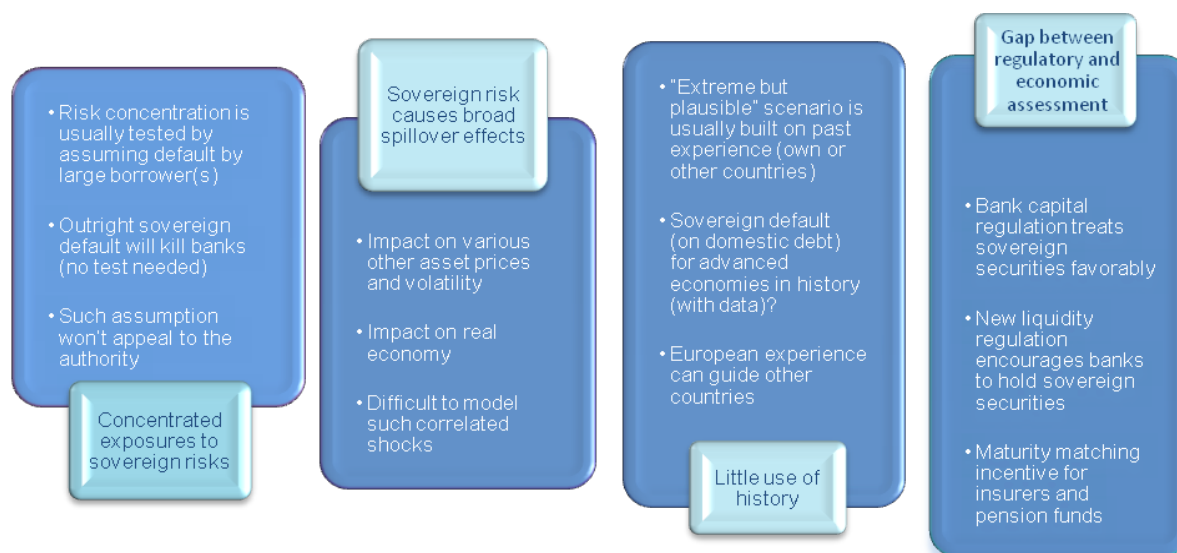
• Risk concentration is usually tested by assuming default by large borrower(s)

• Outright sovereign default will kill banks (no test needed)

• Such assumption won't appeal to the authority

Concentrated exposures to sovereign risks

Sovereign risk causes broad spillover effects

• Impact on various other asset prices and volatility

• Impact on real economy

• Difficult to model such correlated shocks

• "Extreme but plausible" scenario is usually built on past experience (own or other countries)

• Sovereign default (on domestic debt) for advanced economies in history (with data)?

• European experience can guide other countries

Little use of history

Gap between regulatory and economic assessment

• Bank capital regulation treats sovereign securities favorably

• New liquidity regulation encourages banks to hold sovereign securities

• Maturity matching incentive for insurers and pension funds